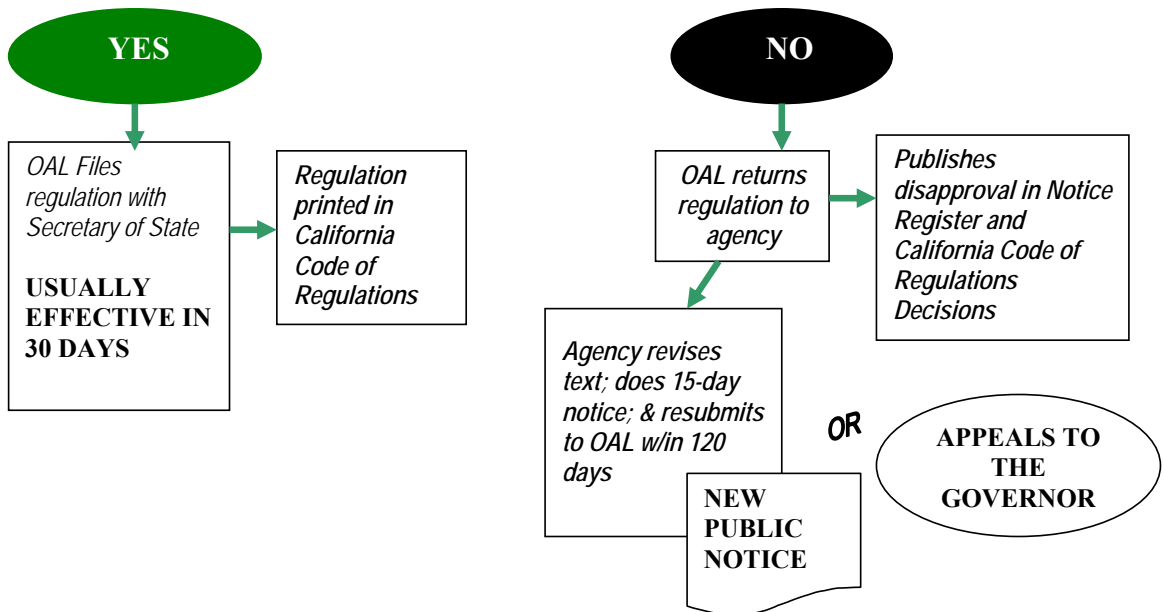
YES

OAL Files regulation with Secretary of State

USUALLY EFFECTIVE IN 30 DAYS

Regulation printed in California Code of Regulations

NO

OAL returns regulation to agency

Publishes disapproval in Notice Register and California Code of Regulations Decisions

Agency revises text; does 15-day notice; & resubmits to OAL w/in 120 days

NEW PUBLIC NOTICE

OR

APPEALS TO THE GOVERNOR